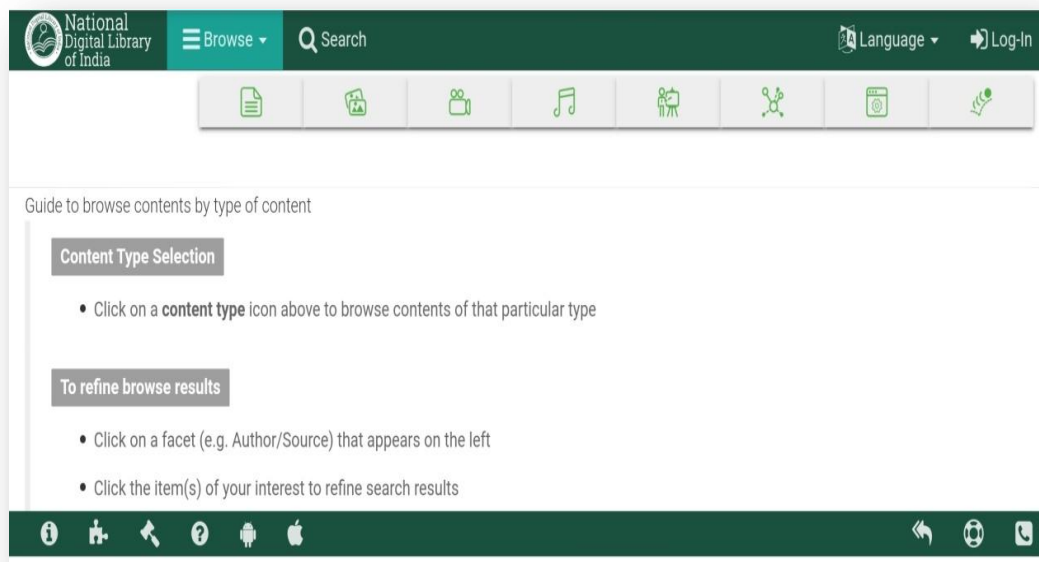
National Digital Library of India

Browse ▾

Search

Language ▾

Log-In

Guide to browse contents by type of content

Content Type Selection

• Click on a **content type** icon above to browse contents of that particular type

To refine browse results

• Click on a facet (e.g. Author/Source) that appears on the left

• Click the item(s) of your interest to refine search results